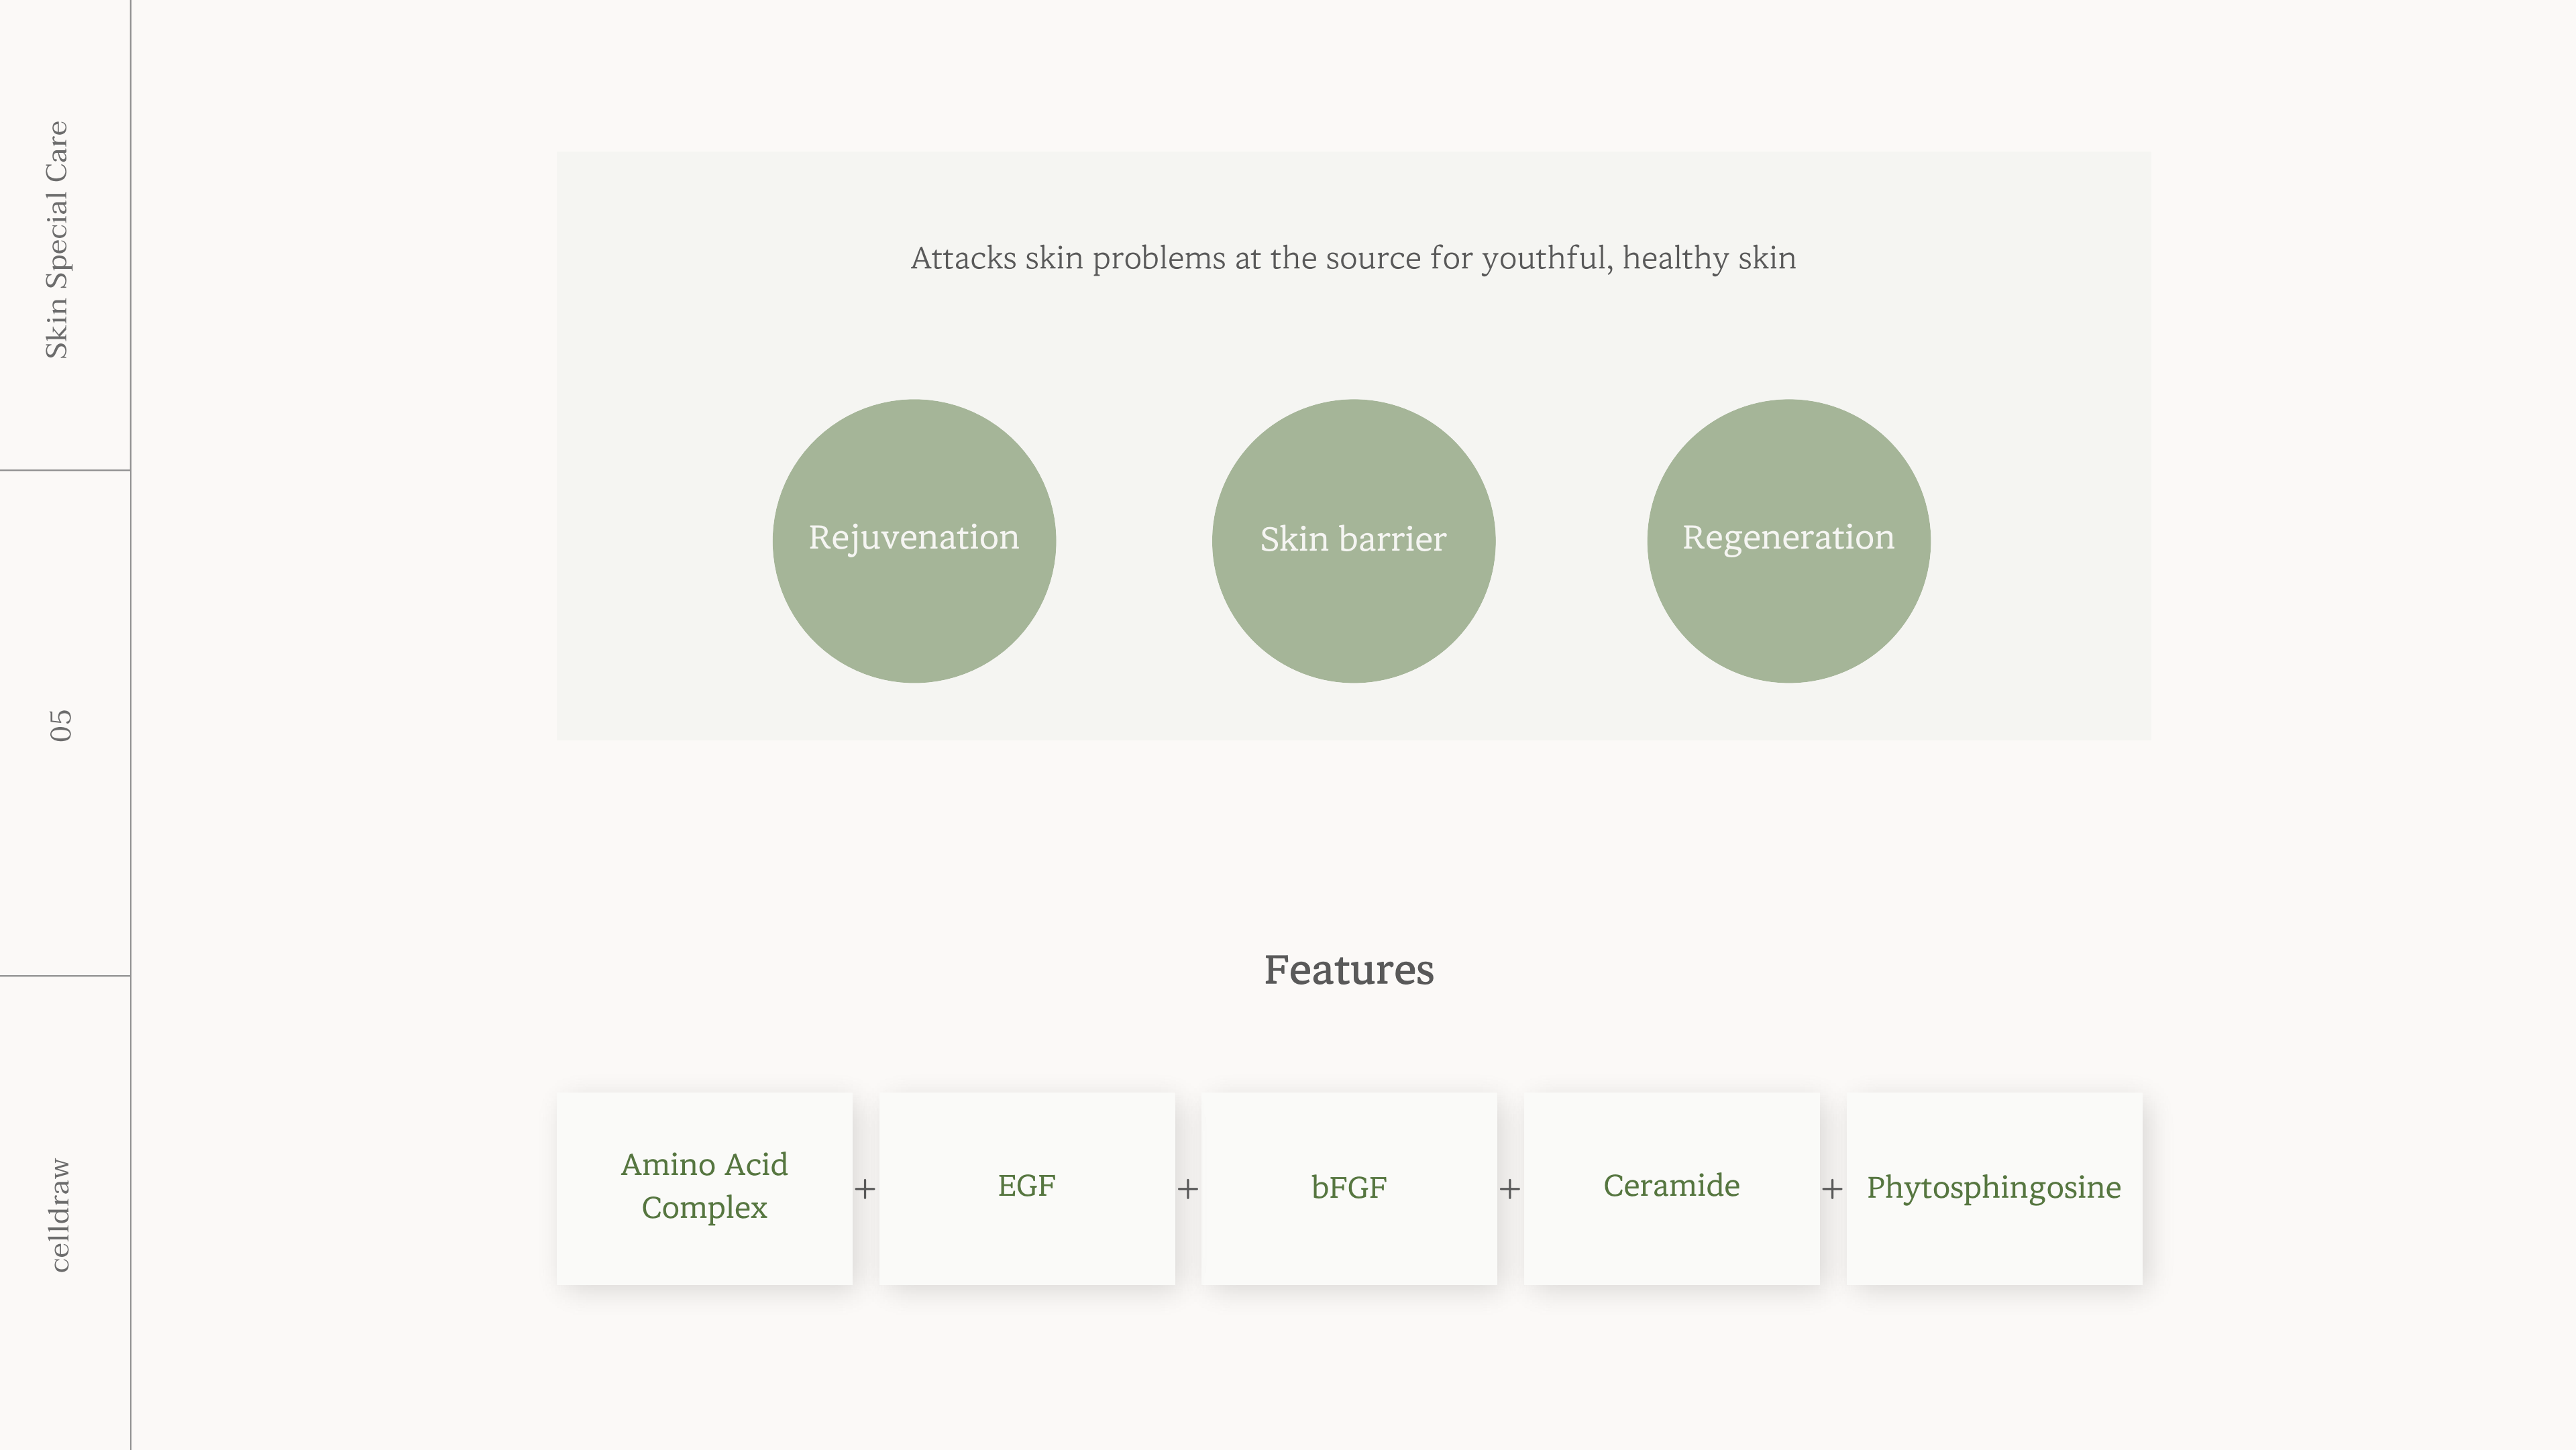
Skin Special Care

05

celldraw

Attacks skin problems at the source for youthful, healthy skin

Rejuvenation

Skin barrier

Regeneration

Features

Amino Acid Complex + EGF + bFGF + Ceramide + Phytosphingosine